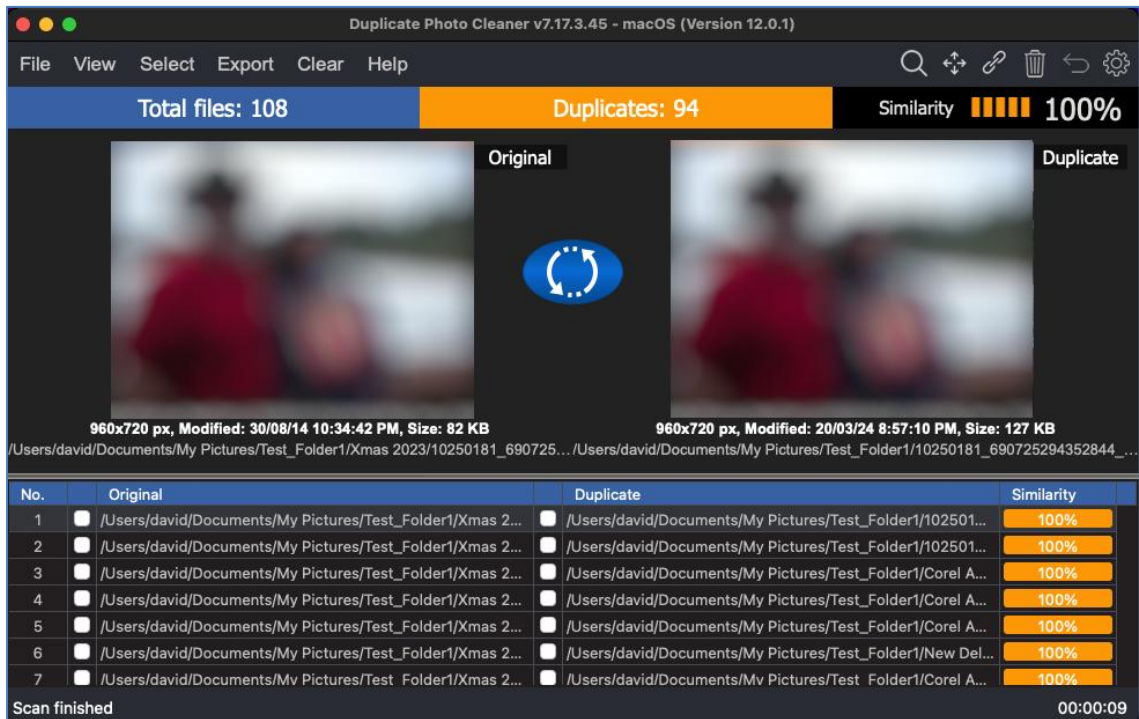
Duplicate Photo Cleaner v7.17.3.45 - macOS (Version 12.0.1)

File View Select Export Clear Help

Total files: 108

Duplicates: 94

Similarity 100%

Original

Duplicate

960x720 px, Modified: 30/08/14 10:34:42 PM, Size: 82 KB
/Users/david/Documents/My Pictures/Test_Folder1/Xmas 2023/10250181_690725...

960x720 px, Modified: 20/03/24 8:57:10 PM, Size: 127 KB
/Users/david/Documents/My Pictures/Test_Folder1/10250181_690725294352844_...

| No. | Original | Duplicate | Similarity |
|---|---|---|---|
| 1 | /Users/david/Documents/My Pictures/Test_Folder1/Xmas 2... | /Users/david/Documents/My Pictures/Test_Folder1/102501... | 100% |
| 2 | /Users/david/Documents/My Pictures/Test_Folder1/Xmas 2... | /Users/david/Documents/My Pictures/Test_Folder1/102501... | 100% |
| 3 | /Users/david/Documents/My Pictures/Test_Folder1/Xmas 2... | /Users/david/Documents/My Pictures/Test_Folder1/Corel A... | 100% |
| 4 | /Users/david/Documents/My Pictures/Test_Folder1/Xmas 2... | /Users/david/Documents/My Pictures/Test_Folder1/Corel A... | 100% |
| 5 | /Users/david/Documents/My Pictures/Test_Folder1/Xmas 2... | /Users/david/Documents/My Pictures/Test_Folder1/Corel A... | 100% |
| 6 | /Users/david/Documents/My Pictures/Test_Folder1/Xmas 2... | /Users/david/Documents/My Pictures/Test_Folder1/New Del... | 100% |
| 7 | /Users/david/Documents/My Pictures/Test_Folder1/Xmas 2... | /Users/david/Documents/My Pictures/Test_Folder1/Corel A... | 100% |

Scan finished

00:00:09